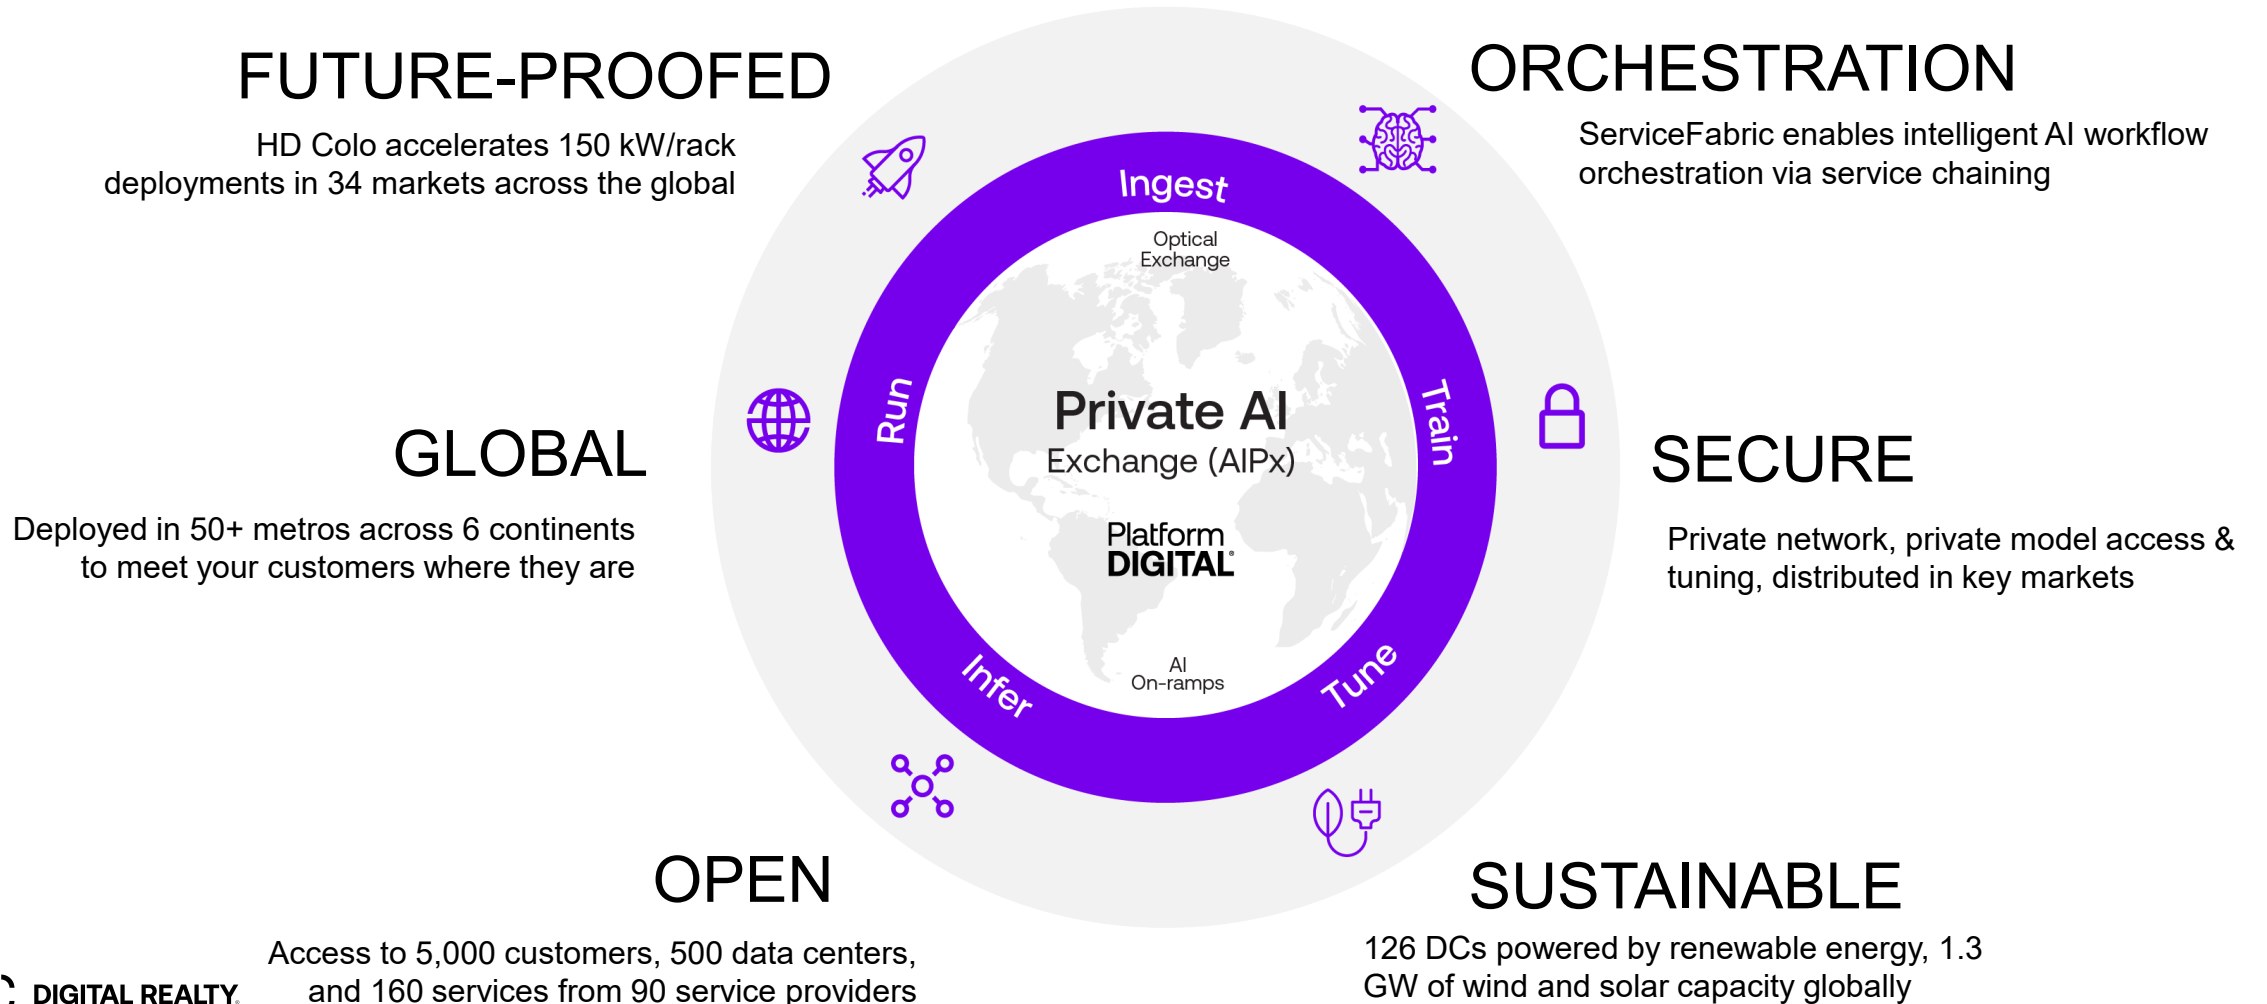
FUTURE-PROOFED

HD Colo accelerates 150 kW/rack deployments in 34 markets across the global

ORCHESTRATION

ServiceFabric enables intelligent AI workflow orchestration via service chaining

Ingest

Optical Exchange

Run

Train

Private AI

Exchange (AIPx)

Platform DIGITAL

Infer

Tune

AI On-ramps

GLOBAL

Deployed in 50+ metros across 6 continents to meet your customers where they are

SECURE

Private network, private model access & tuning, distributed in key markets

OPEN

Access to 5,000 customers, 500 data centers, and 160 services from 90 service providers

SUSTAINABLE

126 DCs powered by renewable energy, 1.3 GW of wind and solar capacity globally

DIGITAL REALTY